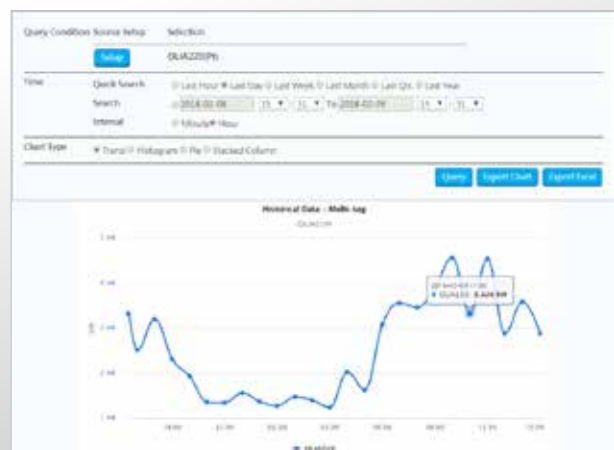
Query Condition Source Setup Selection

Setup DLIA220(Pt)

Time Quick Search ○ Last Hour ● Last Day ○ Last Week ○ Last Month ○ Last Qtr. ○ Last Year

Search ○ 2018-03-08 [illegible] ▼ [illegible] ▼ To 2018-03-09 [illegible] ▼ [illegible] ▼

Interval ○ Minute ● Hour

Chart Type ● Trend ○ Histogram ○ Pie ○ Stacked Column

Query Export Chart Export Excel

Historical Data - Multi-tag

DLIA220

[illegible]

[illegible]
● DLIA220: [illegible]

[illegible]